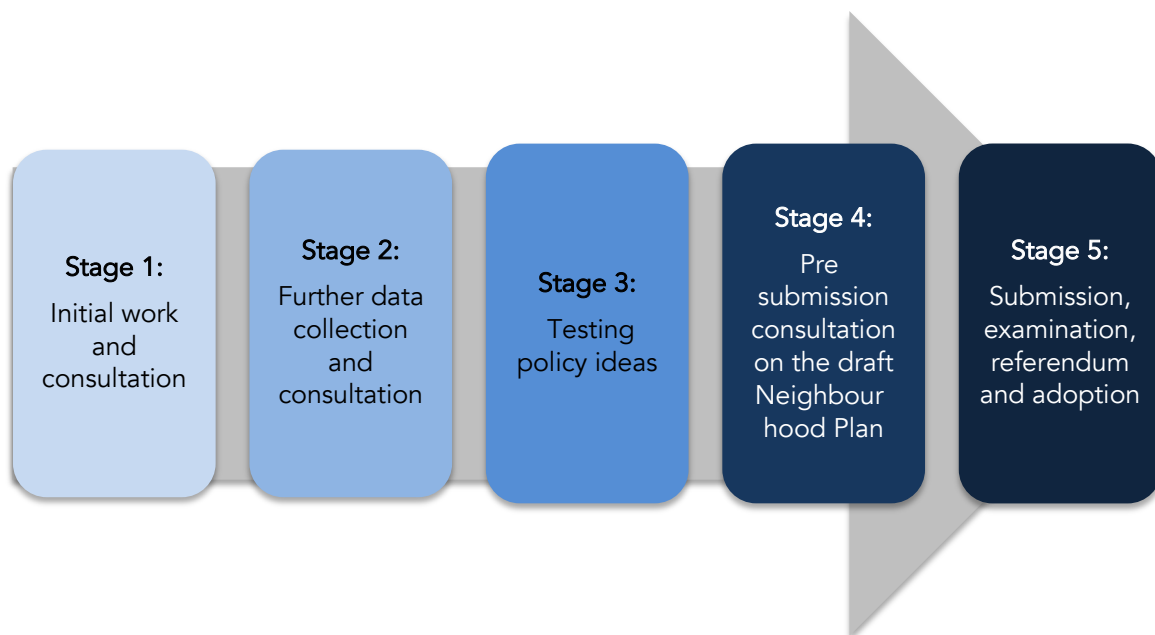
Stage 1:
Initial work and consultation

Stage 2:
Further data collection and consultation

Stage 3:
Testing policy ideas

Stage 4:
Pre submission consultation on the draft Neighbour hood Plan

Stage 5:
Submission, examination, referendum and adoption